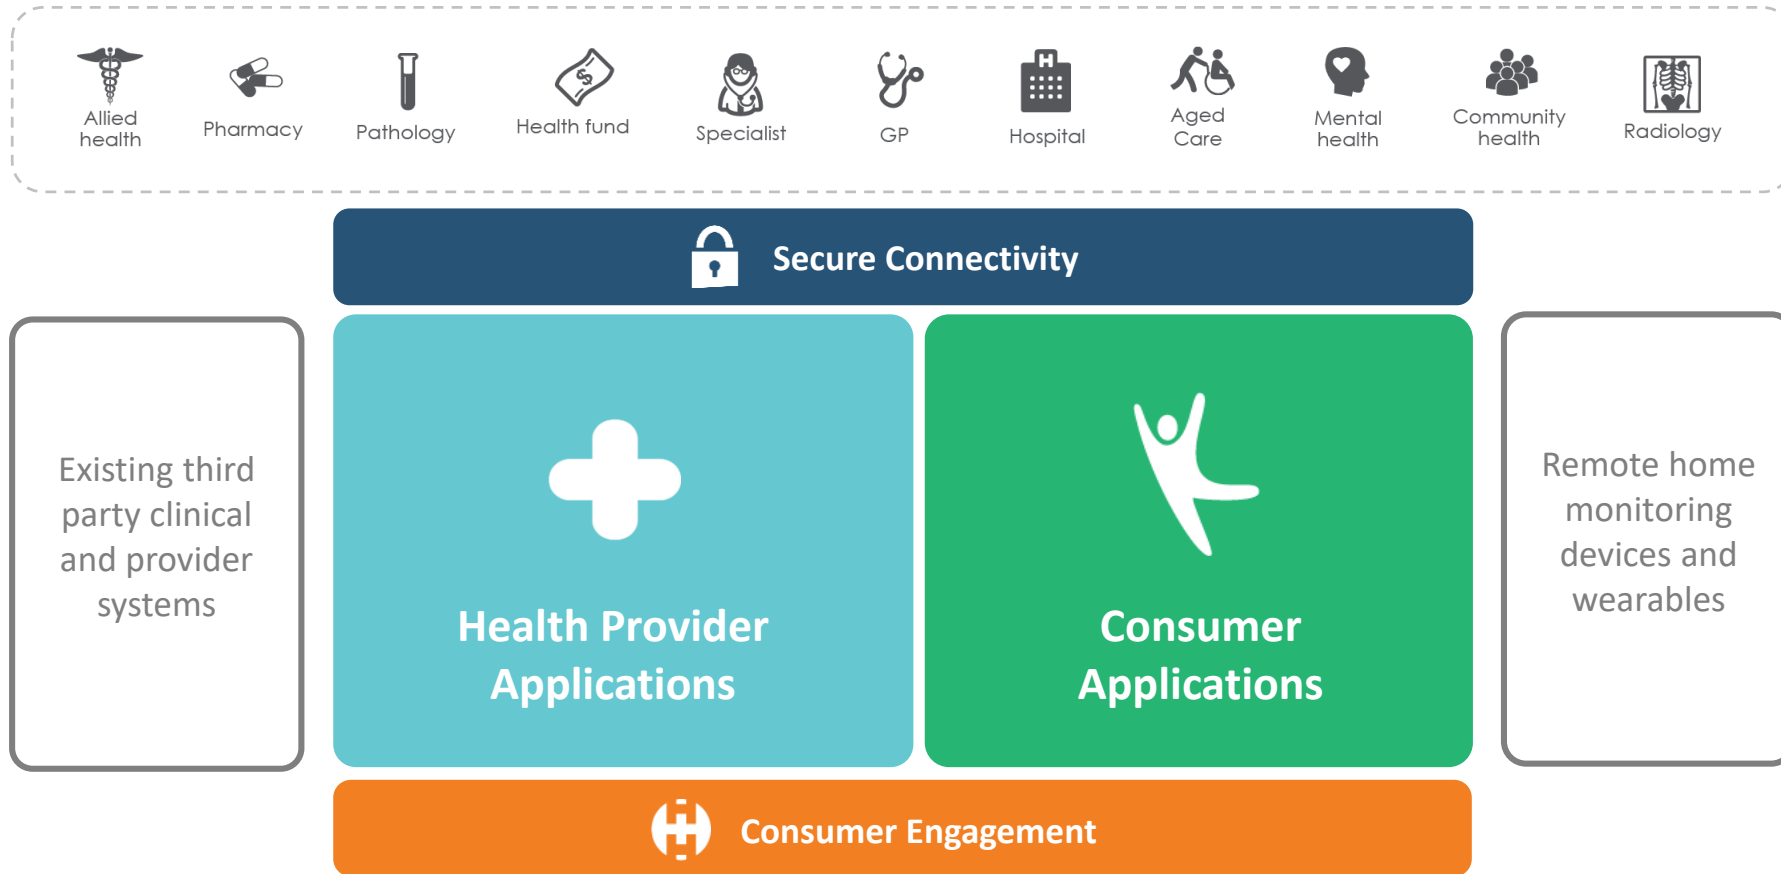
Allied health

Pharmacy

Pathology

Health fund

Specialist

GP

Hospital

Aged Care

Mental health

Community health

Radiology

Secure Connectivity

Existing third party clinical and provider systems

Health Provider Applications

Consumer Applications

Remote home monitoring devices and wearables

Consumer Engagement